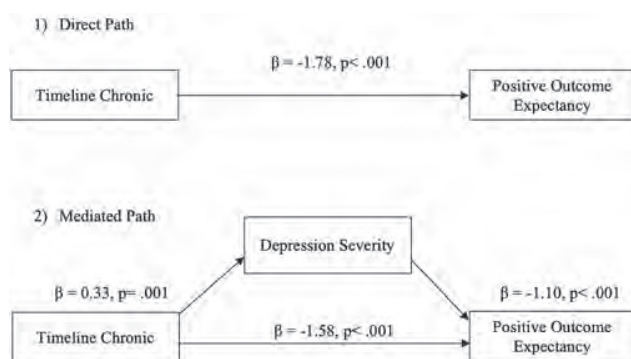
1) Direct Path

$\beta$ = -1.78, p< .001

Timeline Chronic

Positive Outcome Expectancy

2) Mediated Path

Depression Severity

$\beta$ = 0.33, p= .001

$\beta$ = -1.10, p< .001

Timeline Chronic

$\beta$ = -1.58, p< .001

Positive Outcome Expectancy